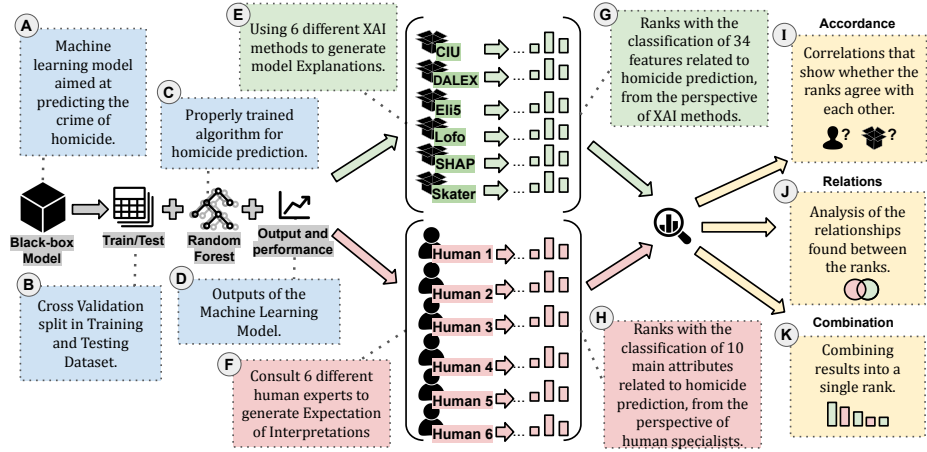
A

Machine learning model aimed at predicting the crime of homicide.

E

Using 6 different XAI methods to generate model Explanations.

C

Properly trained algorithm for homicide prediction.

CIU ...

DALEX ...

Eli5 ...

Lofo ...

SHAP ...

Skater ...

G

Ranks with the classification of 34 features related to homicide prediction, from the perspective of XAI methods.

Accordance

I

Correlations that show whether the ranks agree with each other.

?

?

Black-box Model

Train/Test

Random Forest

Output and performance

Relations

J

Analysis of the relationships found between the ranks.

B

Cross Validation split in Training and Testing Dataset.

D

Outputs of the Machine Learning Model.

Human 1 ...

Human 2 ...

Human 3 ...

Human 4 ...

Human 5 ...

Human 6 ...

H

Ranks with the classification of 10 main attributes related to homicide prediction, from the perspective of human specialists.

Combination

K

Combining results into a single rank.

F

Consult 6 different human experts to generate Expectation of Interpretations